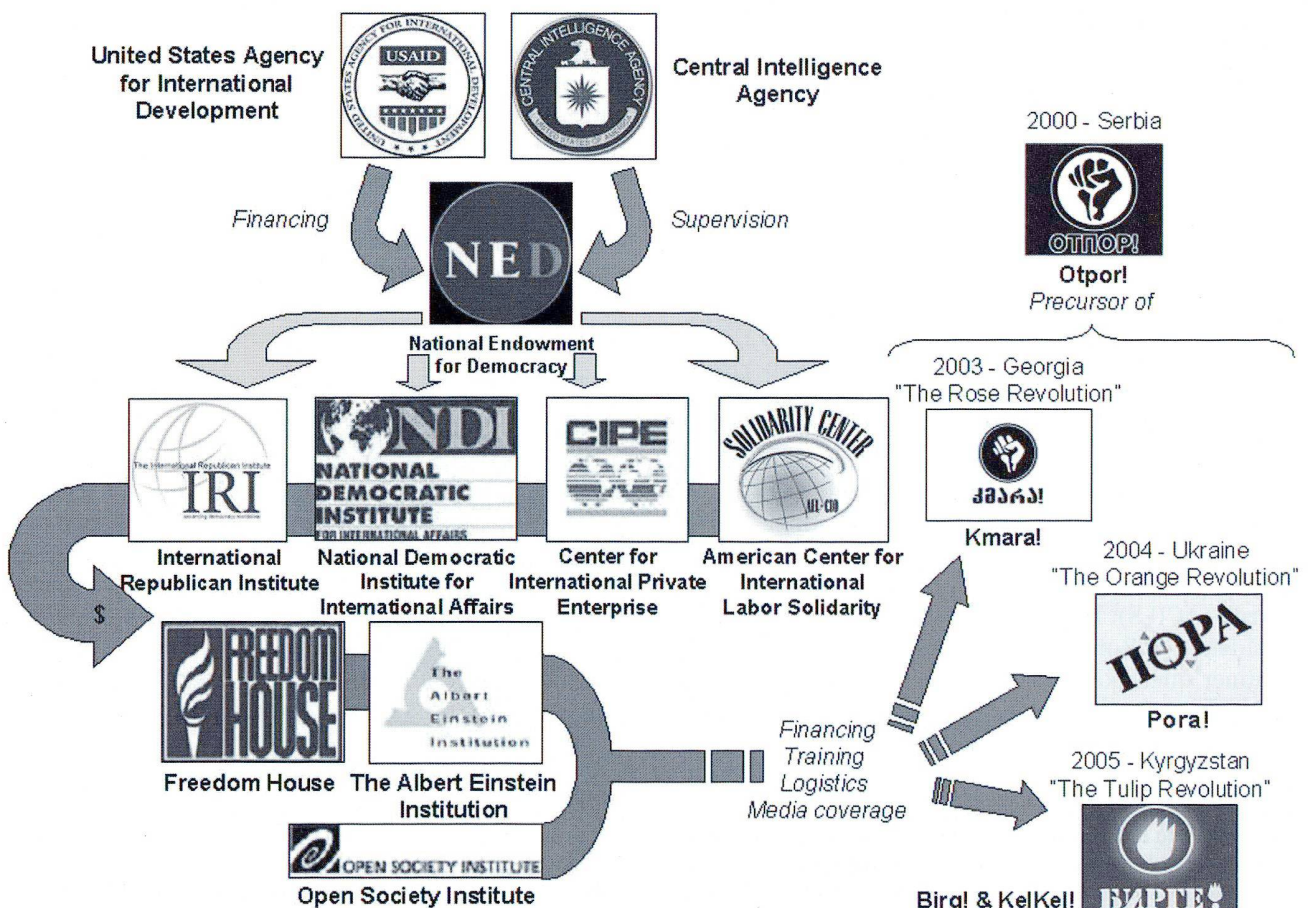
United States Agency for International Development

USAID
UNITED STATES AGENCY FOR INTERNATIONAL DEVELOPMENT

CENTRAL INTELLIGENCE AGENCY
UNITED STATES OF AMERICA

Central Intelligence Agency

2000 - Serbia

ОТПОР!

Otpor!
Precursor of

Financing

NED

Supervision

National Endowment for Democracy

2003 - Georgia
"The Rose Revolution"

The International Republican Institute
IRI

NDI
NATIONAL DEMOCRATIC INSTITUTE
FOR INTERNATIONAL AFFAIRS

CIPE

SOLIDARITY CENTER
AFL-CIO

კმარა!

Kmara!

International Republican Institute

National Democratic Institute for International Affairs

Center for International Private Enterprise

American Center for International Labor Solidarity

2004 - Ukraine
"The Orange Revolution"

$

FREEDOM HOUSE

The Albert Einstein Institution

ПОРА

Pora!

Financing
Training
Logistics
Media coverage

2005 - Kyrgyzstan
"The Tulip Revolution"

Freedom House

The Albert Einstein Institution

OPEN SOCIETY INSTITUTE

Open Society Institute

Birg! & KelKel!

БИРГЕ!